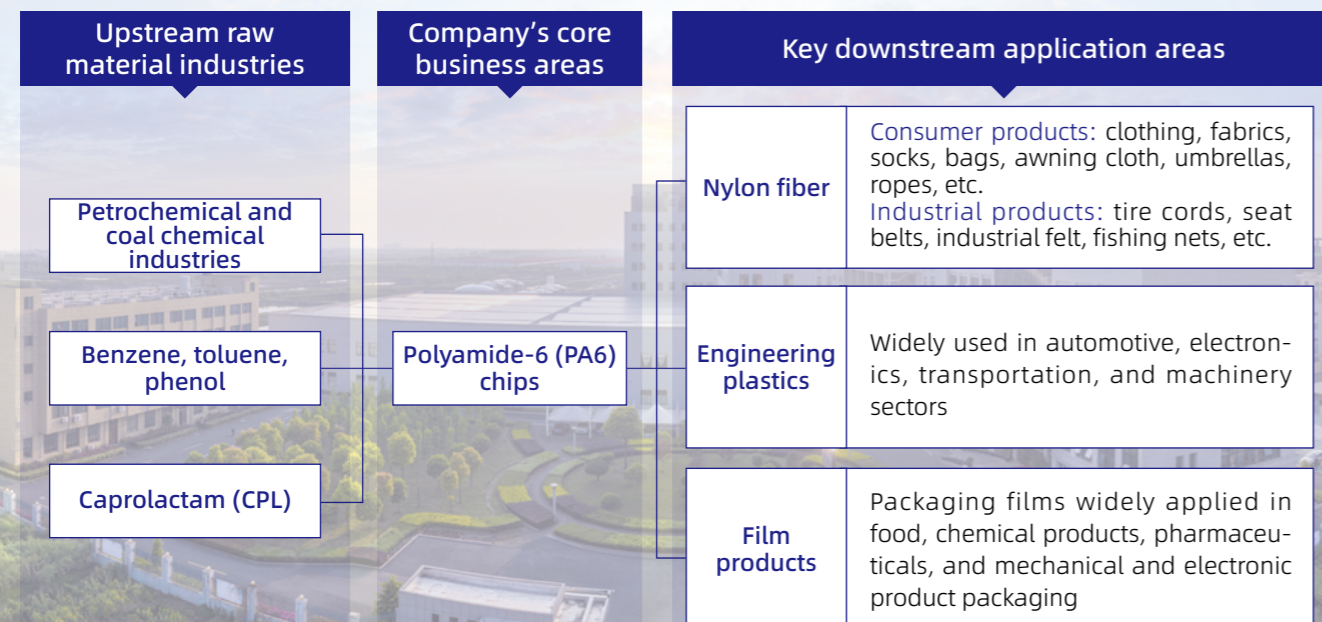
Upstream raw material industries

Company's core business areas

Key downstream application areas

Petrochemical and coal chemical industries

Benzene, toluene, phenol

Caprolactam (CPL)

Polyamide-6 (PA6) chips

Nylon fiber

Consumer products: clothing, fabrics, socks, bags, awning cloth, umbrellas, ropes, etc.
Industrial products: tire cords, seat belts, industrial felt, fishing nets, etc.

Engineering plastics

Widely used in automotive, electronics, transportation, and machinery sectors

Film products

Packaging films widely applied in food, chemical products, pharmaceuticals, and mechanical and electronic product packaging